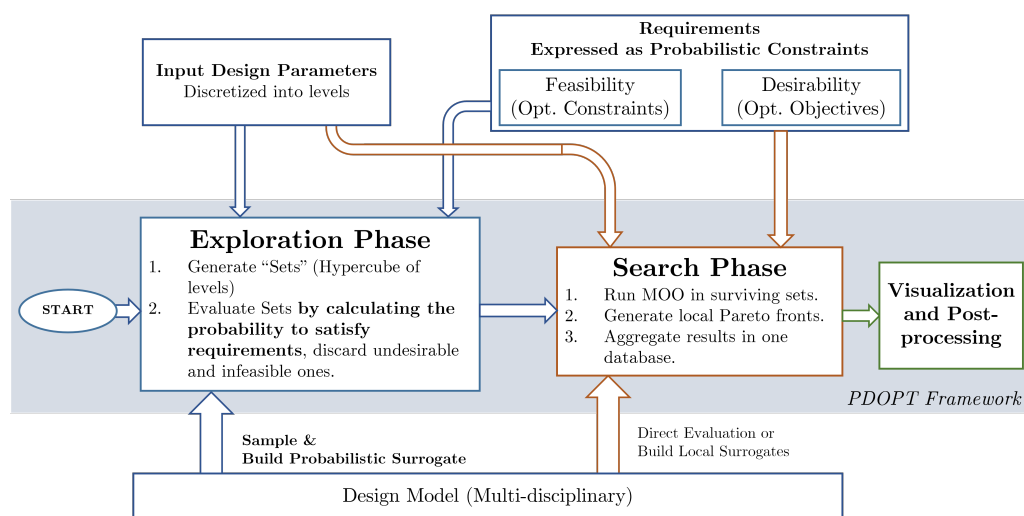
Requirements
Expressed as Probabilistic Constraints

Feasibility
(Opt. Constraints)

Desirability
(Opt. Objectives)

Input Design Parameters
Discretized into levels

Exploration Phase
1. Generate “Sets” (Hypercube of levels)
2. Evaluate Sets **by calculating the probability to satisfy requirements**, discard undesirable and infeasible ones.

START

Search Phase
1. Run MOO in surviving sets.
2. Generate local Pareto fronts.
3. Aggregate results in one database.

Visualization and Post-processing

PDOPT Framework

Sample &
Build Probabilistic Surrogate

Direct Evaluation or
Build Local Surrogates

Design Model (Multi-disciplinary)